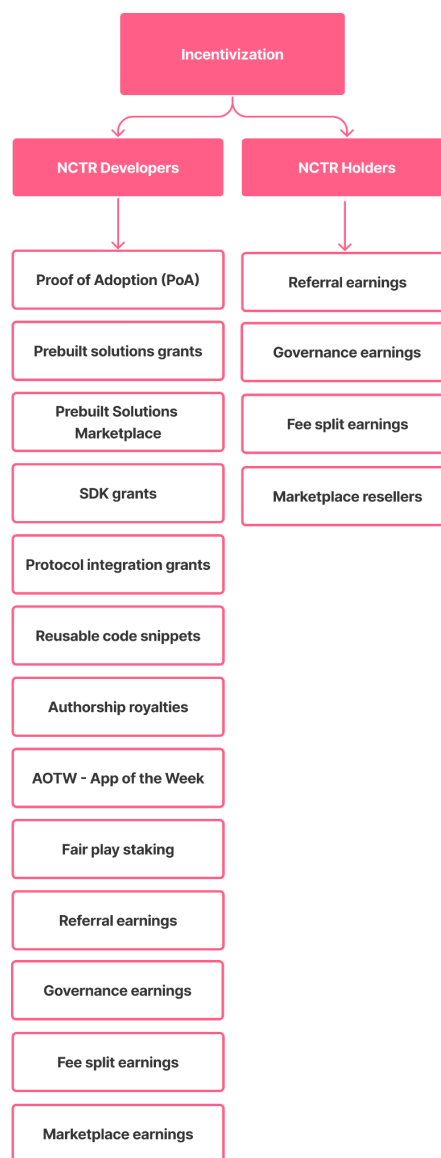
Incentivization

NCTR Developers

Proof of Adoption (PoA)

Prebuilt solutions grants

Prebuilt Solutions Marketplace

SDK grants

Protocol integration grants

Reusable code snippets

Authorship royalties

AOTW - App of the Week

Fair play staking

Referral earnings

Governance earnings

Fee split earnings

Marketplace earnings

NCTR Holders

Referral earnings

Governance earnings

Fee split earnings

Marketplace resellers